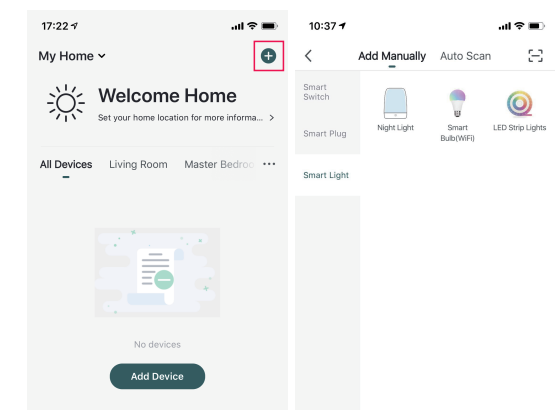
17:22

My Home

Welcome Home

Set your home location for more informa... >

All Devices Living Room Master Bedroo ···

No devices

Add Device

10:37

< Add Manually Auto Scan

Smart Switch

Smart Plug

Smart Light

Night Light

Smart Bulb(WiFi)

LED Strip Lights